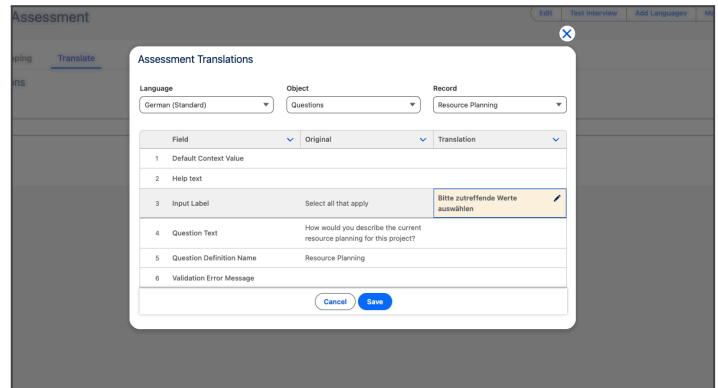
Assessment

Edit | Test Interview | Add Languages | Mo

pping | Translate

ons

Assessment Translations

Language
German (Standard)

Object
Questions

Record
Resource Planning

| | Field | Original | Translation |
|---|---|---|---|
| 1 | Default Context Value | | |
| 2 | Help text | | |
| 3 | Input Label | Select all that apply | Bitte zutreffende Werte auswählen |
| 4 | Question Text | How would you describe the current resource planning for this project? | |
| 5 | Question Definition Name | Resource Planning | |
| 6 | Validation Error Message | | |

Cancel | Save